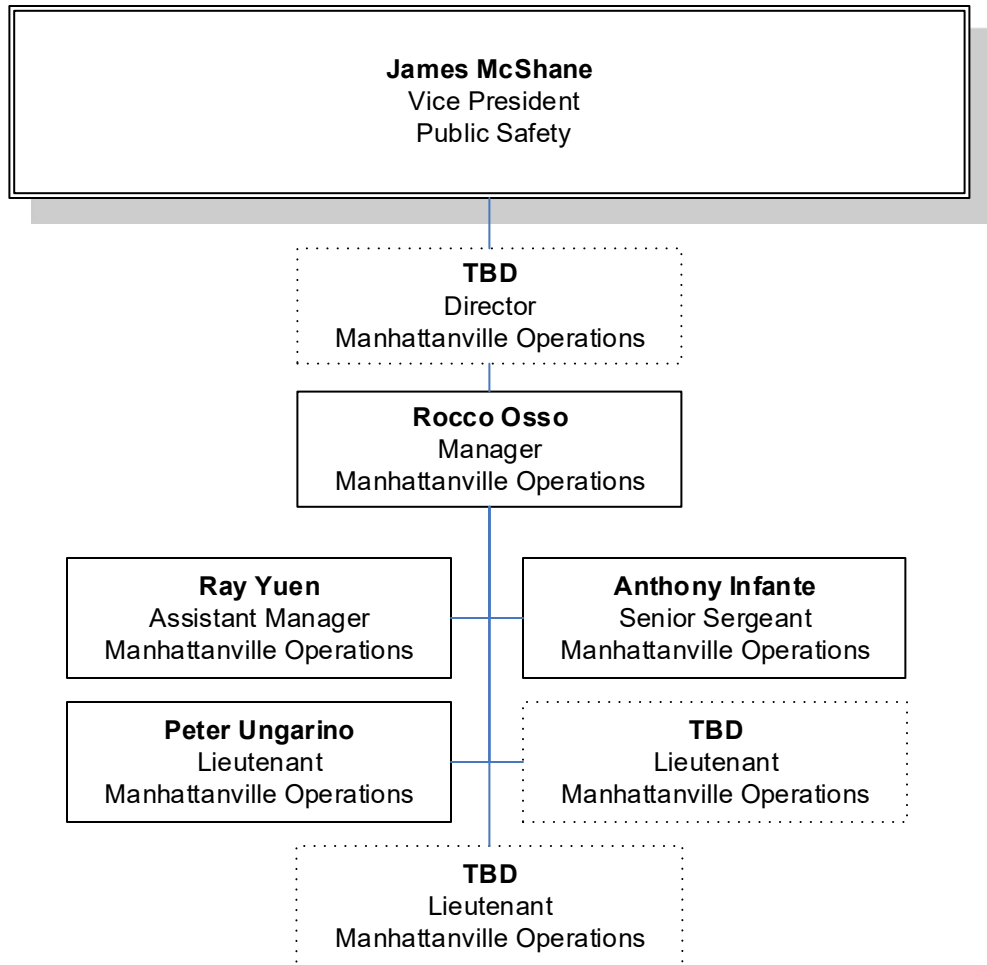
**James McShane**
Vice President
Public Safety

**TBD**
Director
Manhattanville Operations

**Rocco Osso**
Manager
Manhattanville Operations

**Ray Yuen**
Assistant Manager
Manhattanville Operations

**Anthony Infante**
Senior Sergeant
Manhattanville Operations

**Peter Ungarino**
Lieutenant
Manhattanville Operations

**TBD**
Lieutenant
Manhattanville Operations

**TBD**
Lieutenant
Manhattanville Operations